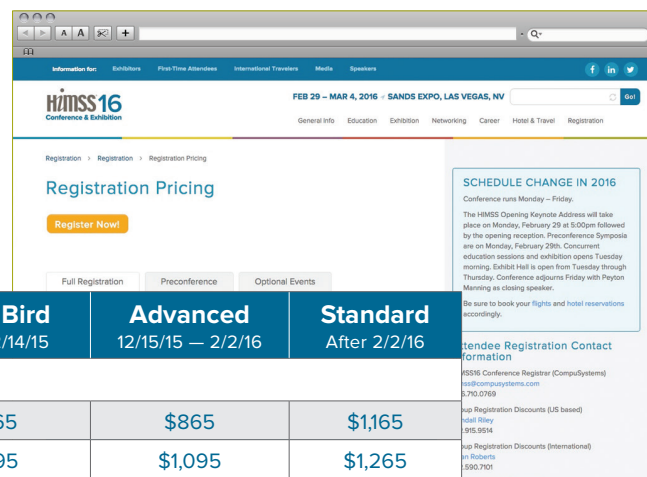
A A

Q

Information for: Exhibitors First-Time Attendees International Travelers Media Speakers

HIMSS16 Conference & Exhibition

FEB 29 – MAR 4, 2016 • SANDS EXPO, LAS VEGAS, NV

Go!

General Info Education Exhibition Networking Career Hotel & Travel Registration

Registration > Registration > Registration Pricing

Registration Pricing

Register Now!

Full Registration Preconference Optional Events

SCHEDULE CHANGE IN 2016

Conference runs Monday – Friday.

The HIMSS Opening Keynote Address will take place on Monday, February 29 at 5:00pm followed by the opening reception. Preconference Symposia are on Monday, February 29th. Concurrent education sessions and exhibition opens Tuesday morning. Exhibit Hall is open from Tuesday through Thursday. Conference adjourns Friday with Peyton Manning as closing speaker.

Be sure to book your flights and hotel reservations accordingly.

ttendee Registration Contact formation

MSS16 Conference Registrar (CompuSystems)
ss@compusystems.com
5.710.0769

oup Registration Discounts (US based)
ndell Riley
.915.9514

oup Registration Discounts (International)
an Roberts
.590.7101

| Bird /14/15 | Advanced 12/15/15 — 2/2/16 | Standard After 2/2/16 |
|---|---|---|
| | | |
| 65 | $865 | $1,165 |
| 95 | $1,095 | $1,265 |